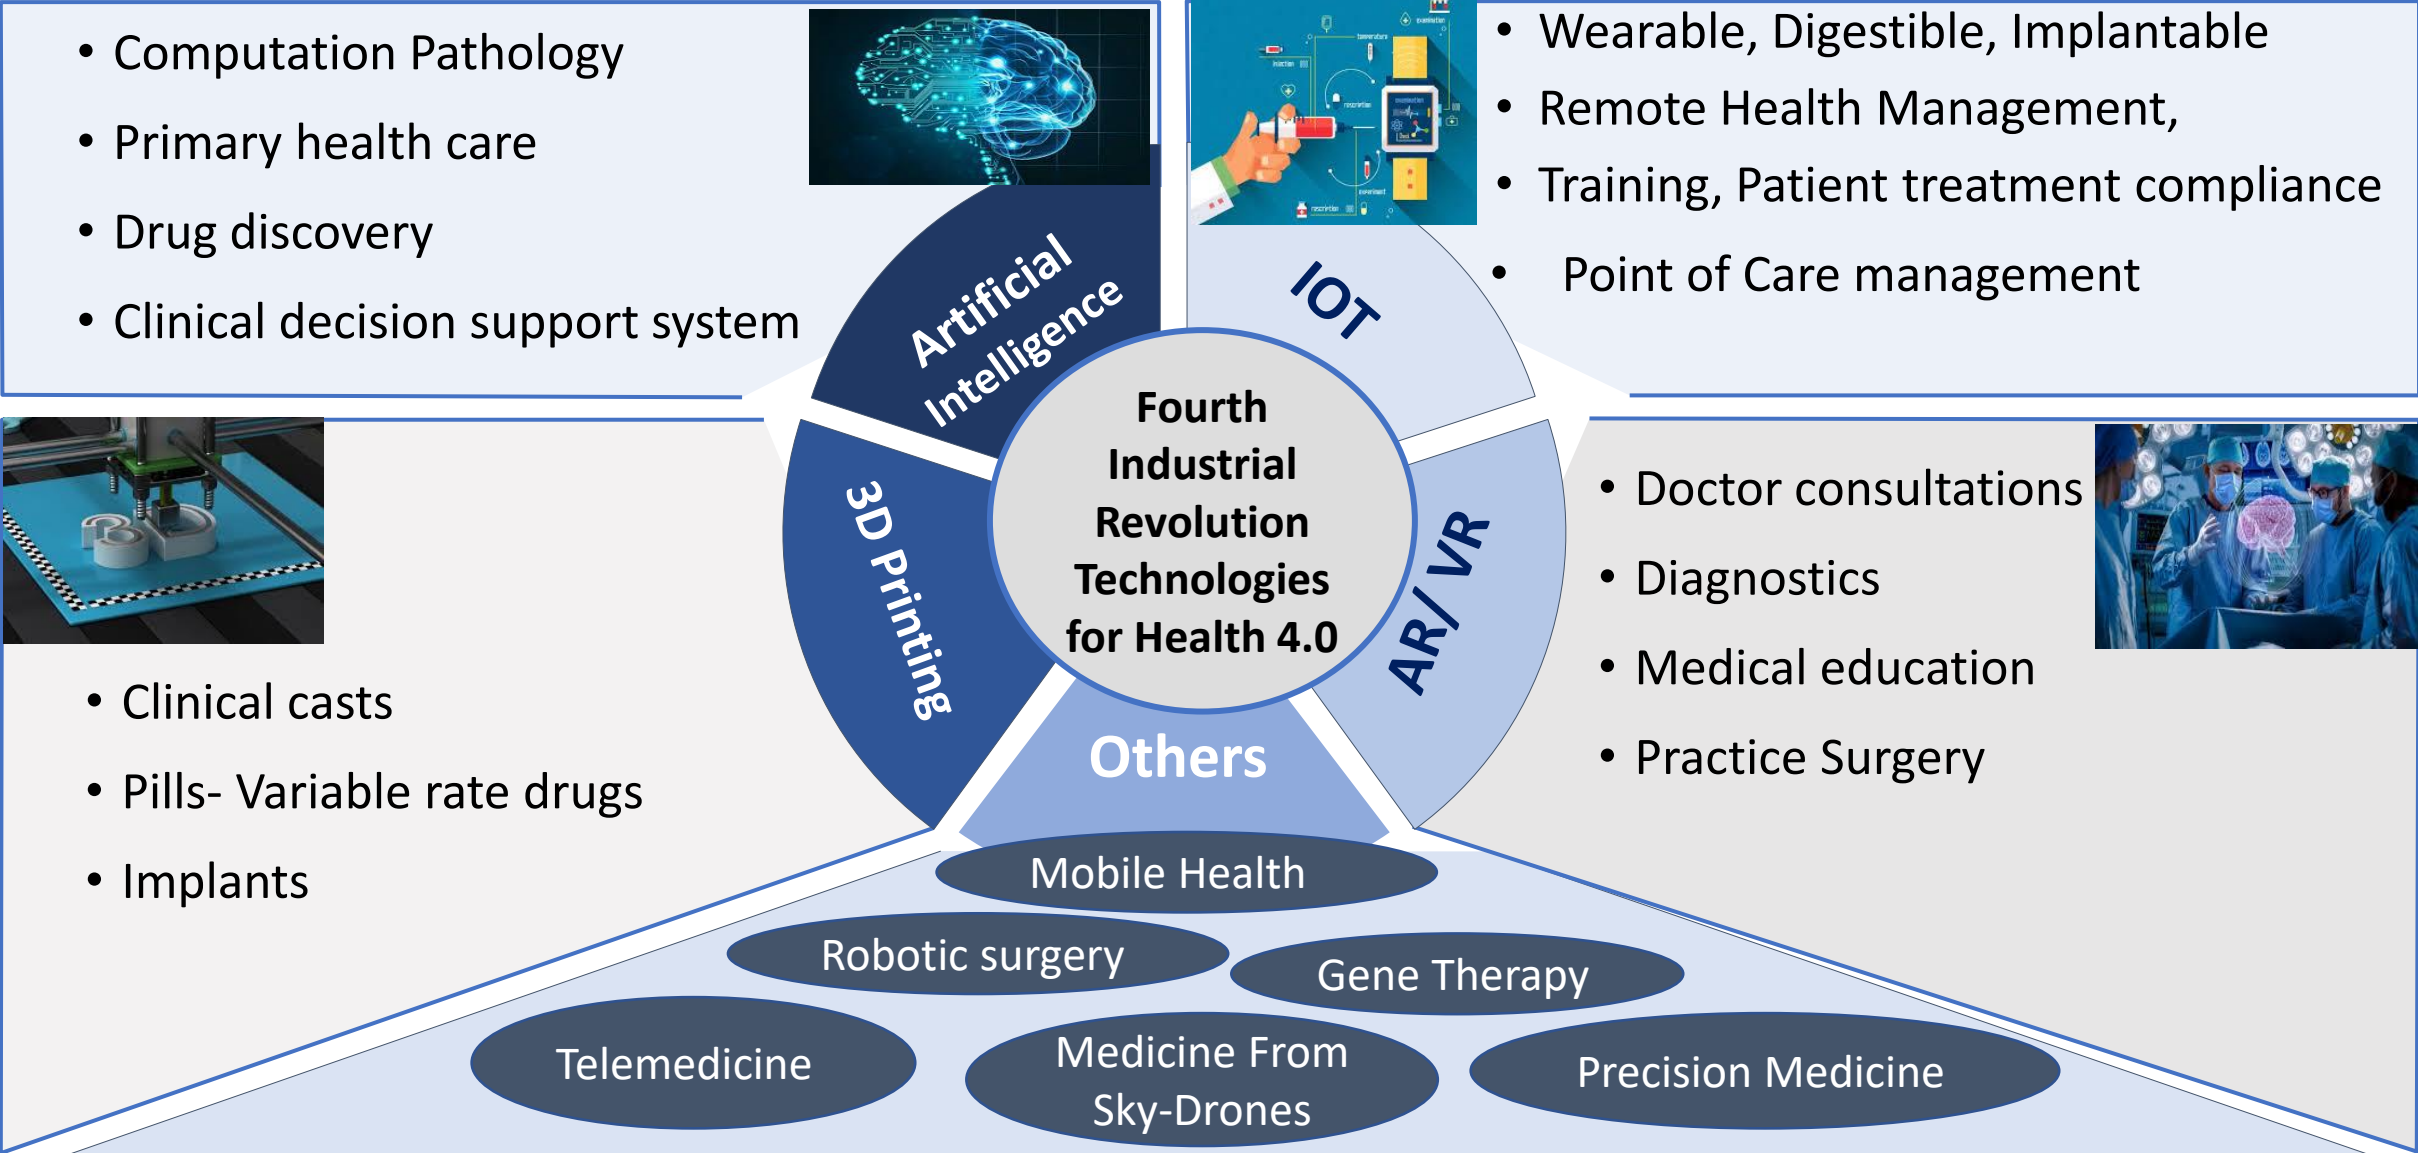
• Computation Pathology
• Primary health care
• Drug discovery
• Clinical decision support system

• Wearable, Digestible, Implantable
• Remote Health Management,
• Training, Patient treatment compliance
• Point of Care management

Artificial Intelligence

IOT

Fourth Industrial Revolution Technologies for Health 4.0

3D Printing

AR/ VR

Others

• Doctor consultations
• Diagnostics
• Medical education
• Practice Surgery

• Clinical casts
• Pills- Variable rate drugs
• Implants

Mobile Health

Robotic surgery

Gene Therapy

Telemedicine

Medicine From Sky-Drones

Precision Medicine